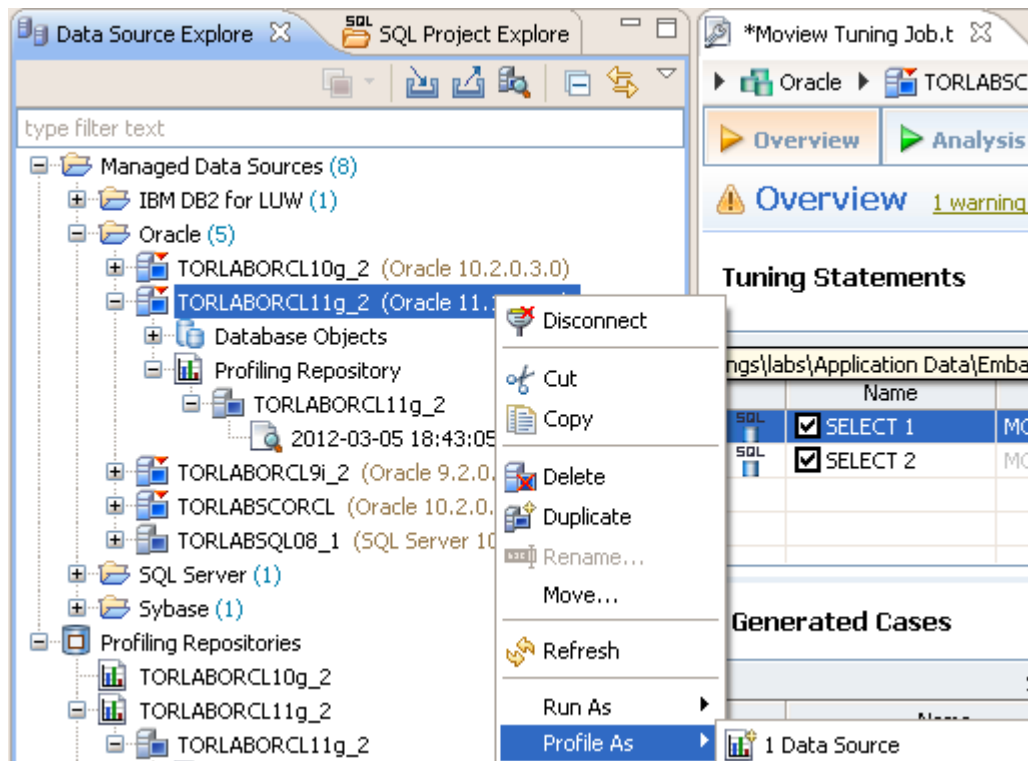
Data Source Explore
SQL Project Explore
type filter text
Managed Data Sources (8)
IBM DB2 for LUW (1)
Oracle (5)
TORLABORCL10g_2 (Oracle 10.2.0.3.0)
TORLABORCL11g_2 (Oracle 11.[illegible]
Database Objects
Profiling Repository
TORLABORCL11g_2
2012-03-05 18:43:05
TORLABORCL9i_2 (Oracle 9.2.0.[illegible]
TORLABSCORCL (Oracle 10.2.0.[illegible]
TORLABSQL08_1 (SQL Server 10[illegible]
SQL Server (1)
Sybase (1)
Profiling Repositories
TORLABORCL10g_2
TORLABORCL11g_2
TORLABORCL11g_2

Disconnect
Cut
Copy
Delete
Duplicate
Rename...
Move...
Refresh
Run As
Profile As
1 Data Source

*Moview Tuning Job.t
Oracle
TORLABSC
Overview
Analysis
Overview
1 warning
Tuning Statements
ngs\labs\Application Data\Emba
Name
SELECT 1
MC
SELECT 2
MC
Generated Cases